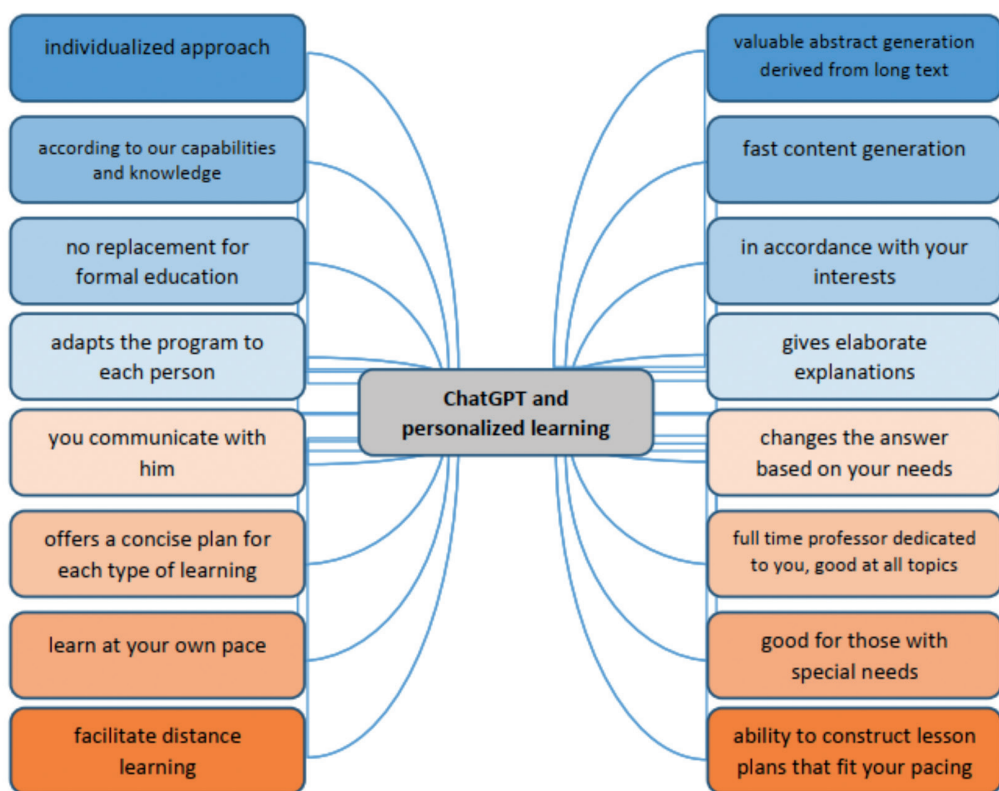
individualized approach

according to our capabilities and knowledge

no replacement for formal education

adapts the program to each person

you communicate with him

offers a concise plan for each type of learning

learn at your own pace

facilitate distance learning

ChatGPT and personalized learning

valuable abstract generation derived from long text

fast content generation

in accordance with your interests

gives elaborate explanations

changes the answer based on your needs

full time professor dedicated to you, good at all topics

good for those with special needs

ability to construct lesson plans that fit your pacing